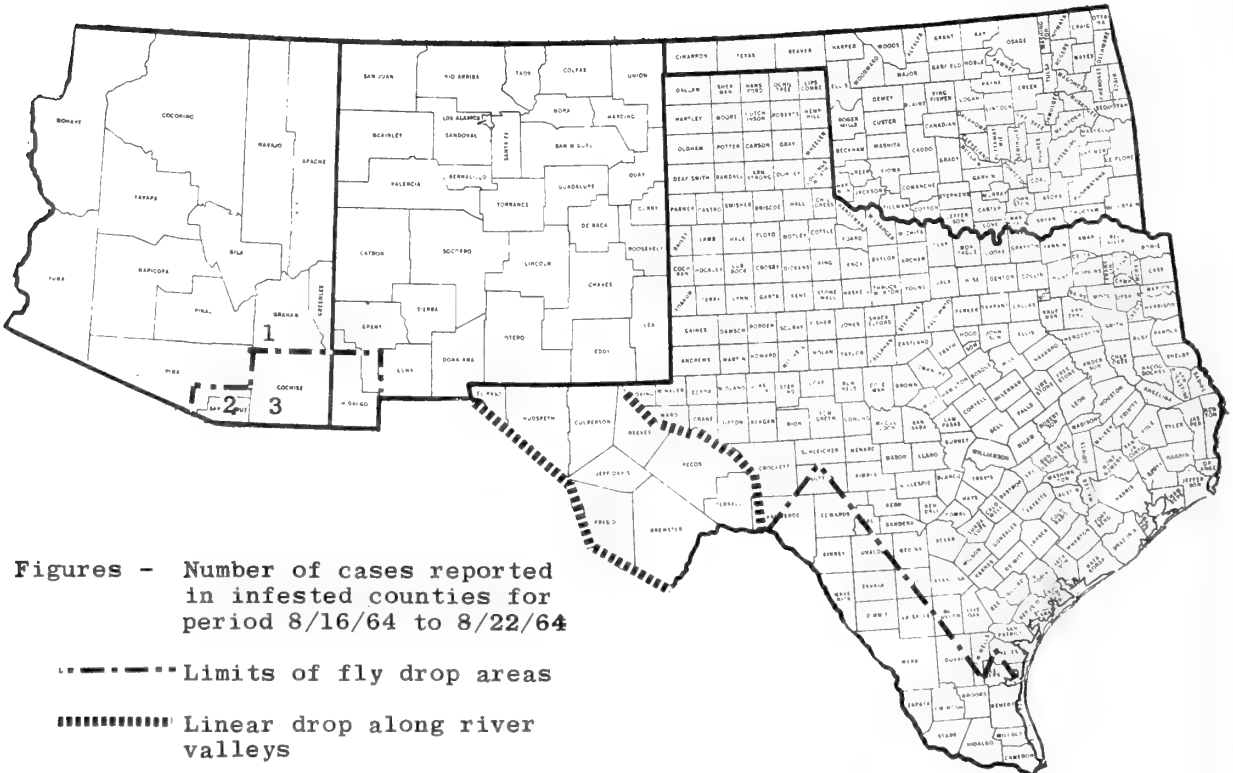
MOHAVE
COCONINO
NAVAJO
APACHE
YAVAPAI
GILA
YUMA
MARICOPA
PINAL
GRAHAM
GREENLEE
PIMA
COCHISE
1
2
3
SAN JUAN
RIO ARRIBA
TAOS
COLFAX
UNION
MORA
HARDING
McKINLEY
LOS ALAMOS
SANDOVAL
SANTA FE
SAN MIGUEL
VALENCIA
BERNALILLO
TORRANCE
GUADALUPE
QUAY
DE BACA
CURRY
ROOSEVELT
CATRON
SOCORRO
LINCOLN
CHAVES
SIERRA
GRANT
OTERO
LEA
DONA ANA
LUNA
EDDY
HIDALGO
CIMARRON
TEXAS
BEAVER
HARPER
WOODS
GRANT
KAY
OSAGE
WOODWARD
MAJOR
GARFIELD
NOBLE
PAWNEE
CRAIG
DEWEY
BLAINE
KINGFISHER
LOGAN
PAYNE
CREEK
ROGER MILLS
CUSTER
CANADIAN
BECKHAM
WASHITA
CADDO
GRADY
LE FLORE
GREER
KIOWA
JACKSON
COMANCHE
STEPHENS
GARVIN
TILLMAN
COTTON
JEFFERSON
CARTER
LOVE
BRYAN
DALLAM
SHERMAN
HANSFORD
OCHILTREE
LIPSCOMB
HARTLEY
MOORE
HUTCHINSON
ROBERTS
HEMPHILL
OLDHAM
POTTER
CARSON
GRAY
WHEELER
DEAF SMITH
RANDALL
ARMSTRONG
DONLEY
PARMER
CASTRO
SWISHER
BRISCOE
HALL
CHILDRESS
BAILEY
LAMB
HALE
FLOYD
MOTLEY
COTTLE
COCHRAN
HOCKLEY
LUBBOCK
CROSBY
DICKENS
KING
KNOX
BAYLOR
ARCHER
CLAY
MONTAGUE
COOKE
GRAYSON
FANNIN
LAMAR
RED RIVER
BOWIE
CASS
YOAKUM
TERRY
LYNN
GARZA
KENT
STONEWALL
HASKELL
THROCKMORTON
YOUNG
JACK
WISE
DENTON
COLLIN
HUNT
GAINES
DAWSON
BORDEN
SCURRY
FISHER
JONES
SHACKELFORD
STEPHENS
PARKER
TARRANT
DALLAS
KAUFMAN
SMITH
PANOLA
ANDREWS
MARTIN
HOWARD
NOLAN
TAYLOR
CALLAHAN
EASTLAND
ERATH
HOOD
JOHNSON
ELLIS
NAVARRO
HENDERSON
RUSK
SHELBY
EL PASO
HUDSPETH
CULBERSON
LOVING
WINKLER
ECTOR
MIDLAND
GLASSCOCK
STERLING
COKE
RUNNELS
COLEMAN
BROWN
WARD
CRANE
UPTON
REAGAN
IRION
TOM GREEN
CONCHO
McCULLOCH
SAN SABA
LAMPASAS
BELL
FALLS
LIMESTONE
FREESTONE
ANDERSON
CHEROKEE
LEON
HOUSTON
ANGELINA
SABINE
REEVES
PECOS
SCHLEICHER
MENARD
MASON
LLANO
BURNET
WILLIAMSON
MILAM
ROBERTSON
BRAZOS
MADISON
WALKER
TRINITY
POLK
TYLER
JASPER
NEWTON
JEFF DAVIS
CROCKETT
SUTTON
KIMBLE
GILLESPIE
BLANCO
TRAVIS
HAYS
BASTROP
LEE
WASHINGTON
GRIMES
MONTGOMERY
LIBERTY
HARDIN
JEFFERSON
PRESIDIO
BREWSTER
TERRELL
VAL VERDE
EDWARDS
REAL
KERR
KENDALL
COMAL
BANDERA
BEXAR
GUADALUPE
CALDWELL
FAYETTE
AUSTIN
HARRIS
KINNEY
UVALDE
MEDINA
WILSON
GONZALES
LAVACA
COLORADO
WHARTON
FORT BEND
BRAZORIA
GALVESTON
MAVERICK
ZAVALA
FRIO
ATASCOSA
KARNES
DE WITT
VICTORIA
JACKSON
MATAGORDA
DIMMIT
LA SALLE
McMULLEN
LIVE OAK
BEE
GOLIAD
REFUGIO
CALHOUN
SAN PATRICIO
ARANSAS
WEBB
DUVAL
JIM WELLS
NUECES
KLEBERG
ZAPATA
JIM HOGG
BROOKS
KENEDY
STARR
HIDALGO
WILLACY
CAMERON

Figures - Number of cases reported in infested counties for period 8/16/64 to 8/22/64

Limits of fly drop areas

Linear drop along river valleys